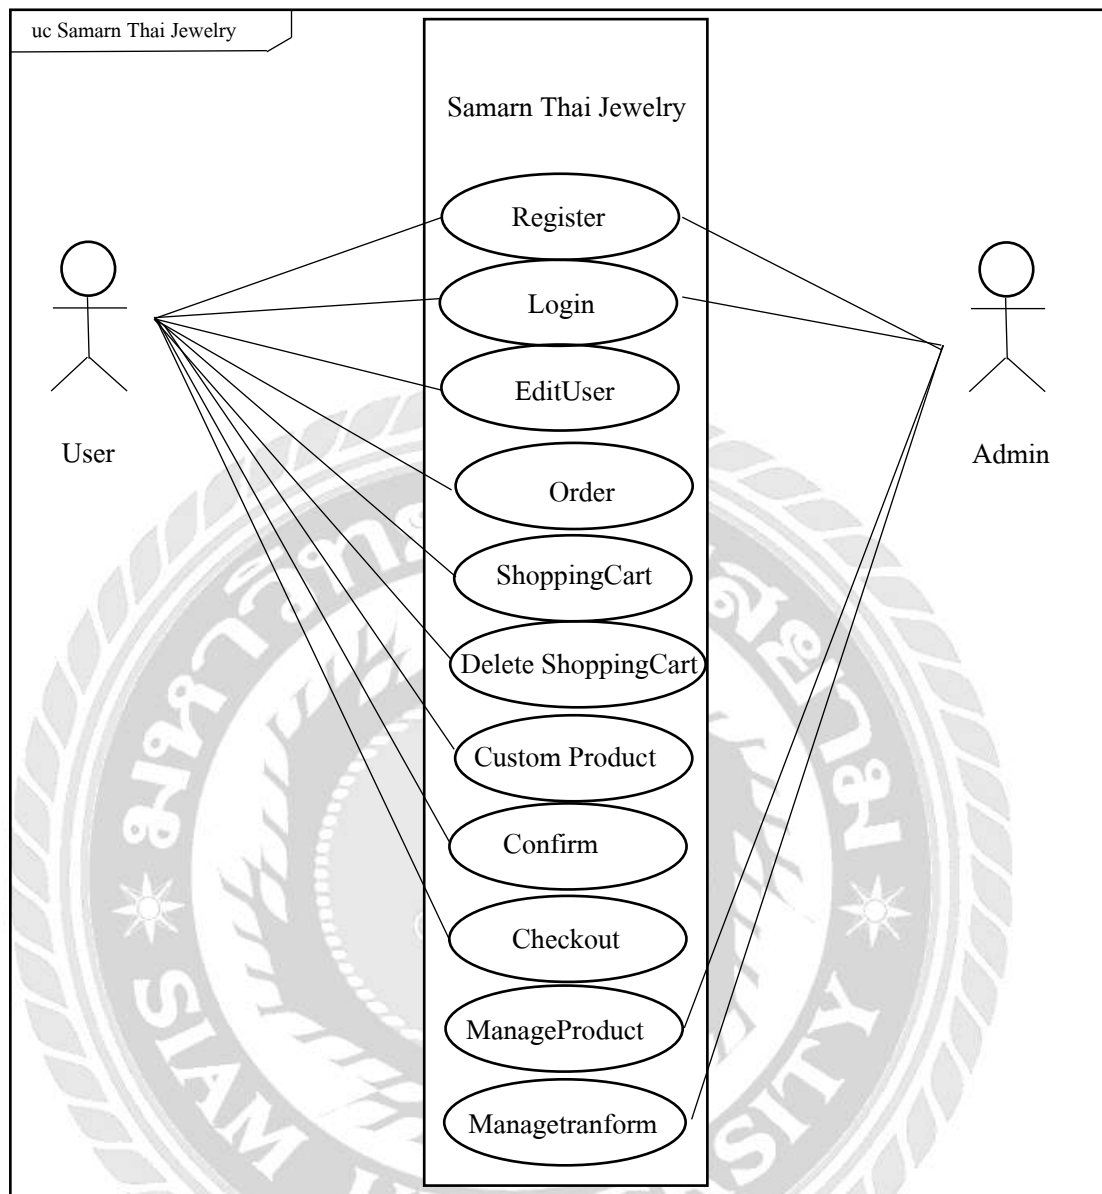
uc Samarn Thai Jewelry

Samarn Thai Jewelry

Register

Login

EditUser

Order

ShoppingCart

Delete ShoppingCart

Custom Product

Confirm

Checkout

ManageProduct

Managetranform

User

Admin

SIAM

SITY